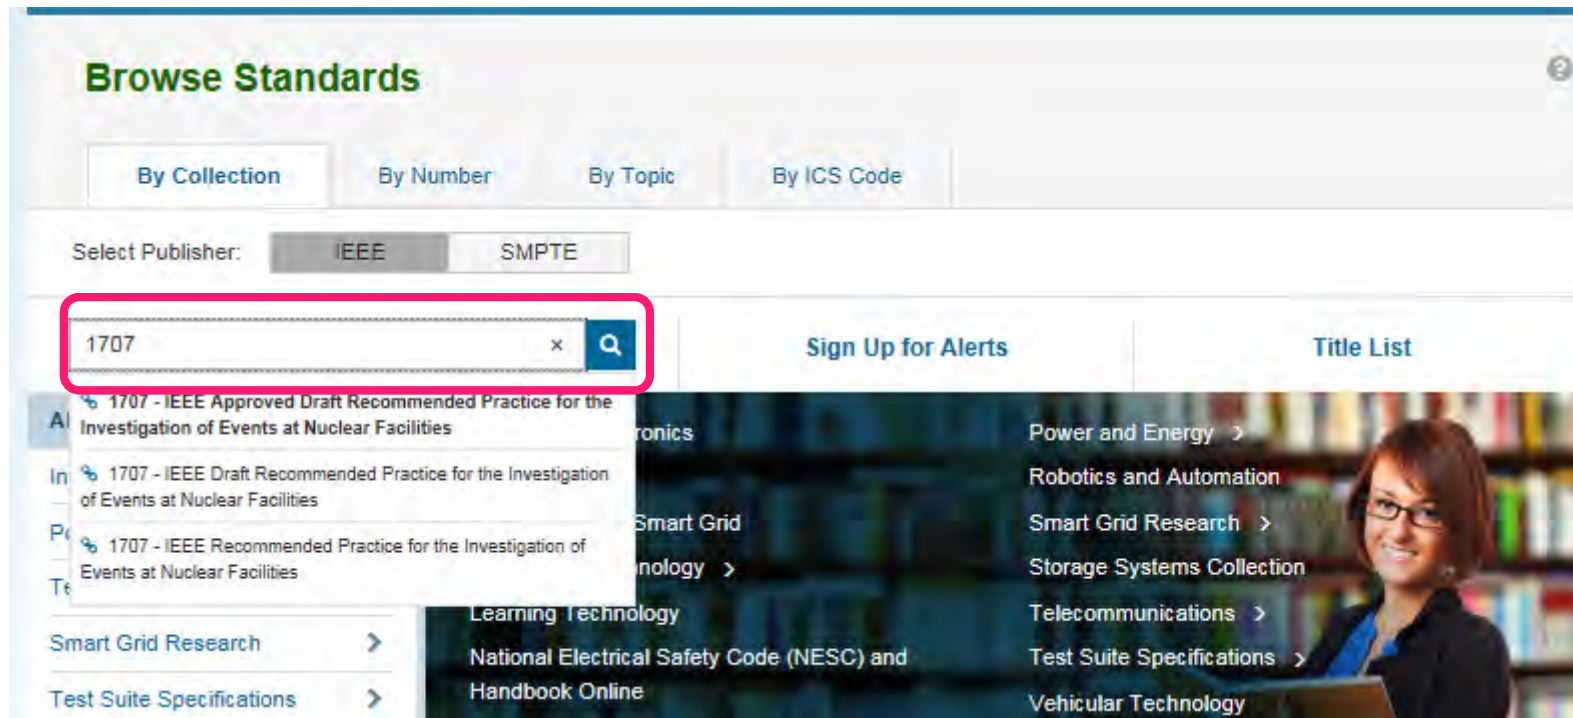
Browse Standards

By Collection By Number By Topic By ICS Code

Select Publisher: IEEE SMPTE

1707 ×

Sign Up for Alerts

Title List

1707 - IEEE Approved Draft Recommended Practice for the Investigation of Events at Nuclear Facilities

1707 - IEEE Draft Recommended Practice for the Investigation of Events at Nuclear Facilities

1707 - IEEE Recommended Practice for the Investigation of Events at Nuclear Facilities

Al

In

Po

Te

Smart Grid Research >

Test Suite Specifications >

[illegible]ronics

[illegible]Smart Grid

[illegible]nology >

Learning Technology

National Electrical Safety Code (NESC) and Handbook Online

Power and Energy >

Robotics and Automation

Smart Grid Research >

Storage Systems Collection

Telecommunications >

Test Suite Specifications >

Vehicular Technology